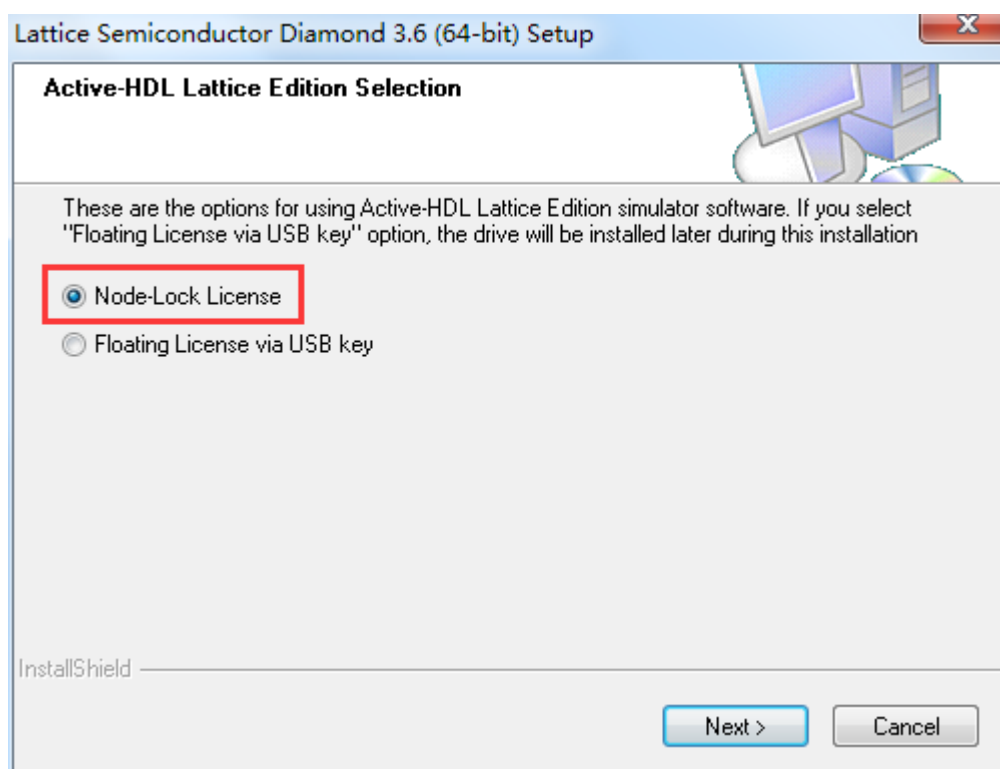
Lattice Semiconductor Diamond 3.6 (64-bit) Setup

Active-HDL Lattice Edition Selection

These are the options for using Active-HDL Lattice Edition simulator software. If you select "Floating License via USB key" option, the drive will be installed later during this installation

Node-Lock License

Floating License via USB key

InstallShield

Next >

Cancel